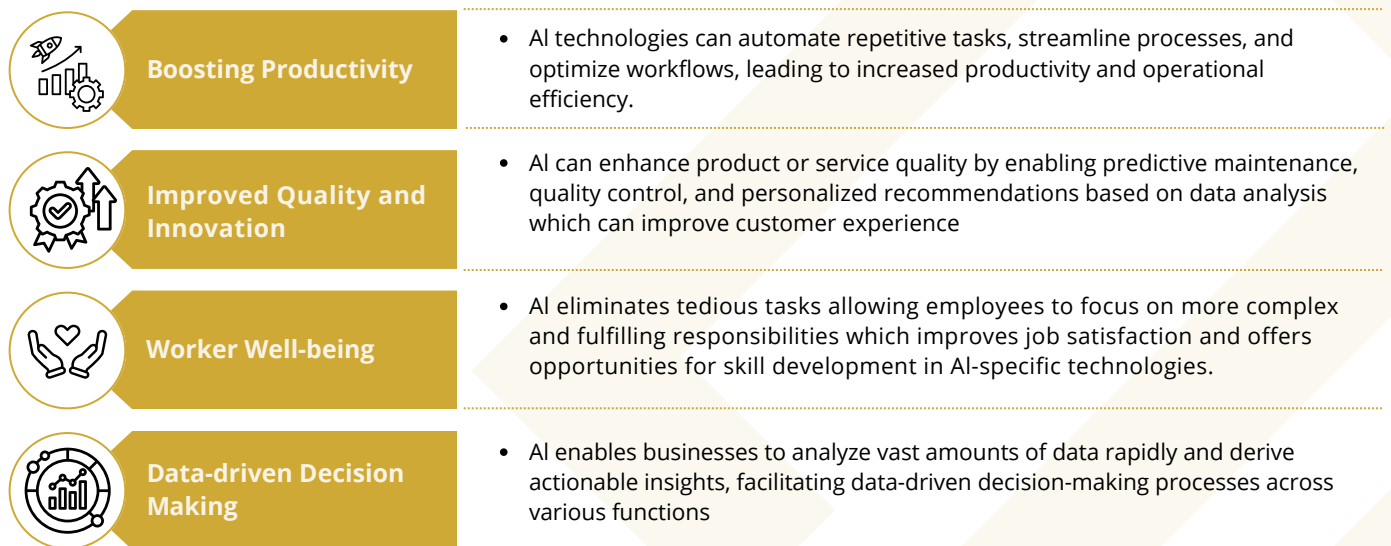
Boosting Productivity

• Al technologies can automate repetitive tasks, streamline processes, and optimize workflows, leading to increased productivity and operational efficiency.

Improved Quality and Innovation

• Al can enhance product or service quality by enabling predictive maintenance, quality control, and personalized recommendations based on data analysis which can improve customer experience

Worker Well-being

• Al eliminates tedious tasks allowing employees to focus on more complex and fulfilling responsibilities which improves job satisfaction and offers opportunities for skill development in Al-specific technologies.

Data-driven Decision Making

• Al enables businesses to analyze vast amounts of data rapidly and derive actionable insights, facilitating data-driven decision-making processes across various functions